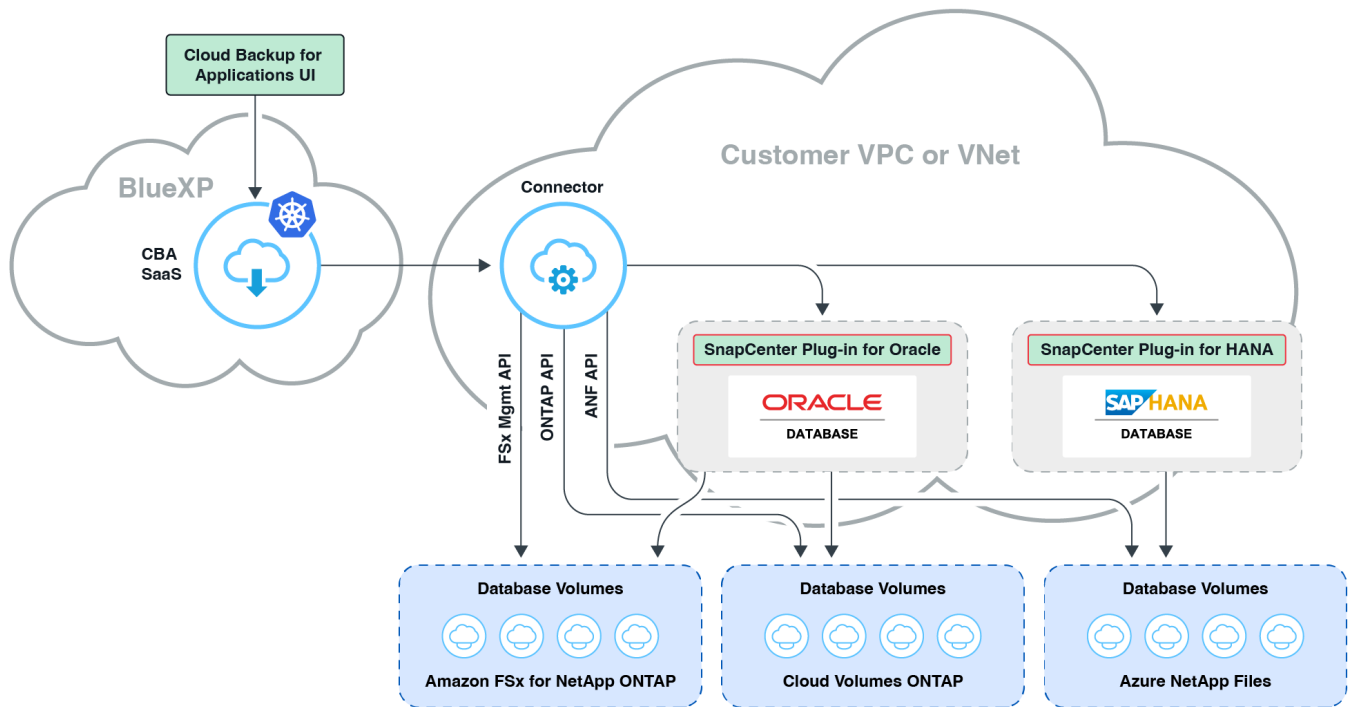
Cloud Backup for Applications UI

BlueXP

CBA SaaS

Customer VPC or VNet

Connector

FSx Mgmt API

ONTAP API

ANF API

SnapCenter Plug-in for Oracle

ORACLE

DATABASE

SnapCenter Plug-in for HANA

SAP HANA

DATABASE

Database Volumes

Amazon FSx for NetApp ONTAP

Database Volumes

Cloud Volumes ONTAP

Database Volumes

Azure NetApp Files